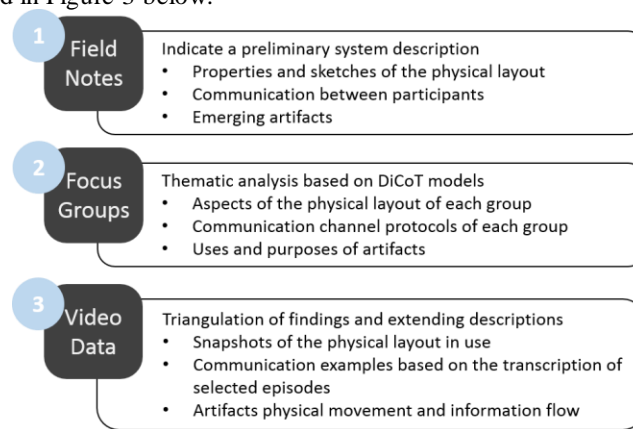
d in Figure 3 below.

1 Field Notes

Indicate a preliminary system description
- Properties and sketches of the physical layout
- Communication between participants
- Emerging artifacts

2 Focus Groups

Thematic analysis based on DiCoT models
- Aspects of the physical layout of each group
- Communication channel protocols of each group
- Uses and purposes of artifacts

3 Video Data

Triangulation of findings and extending descriptions
- Snapshots of the physical layout in use
- Communication examples based on the transcription of selected episodes
- Artifacts physical movement and information flow